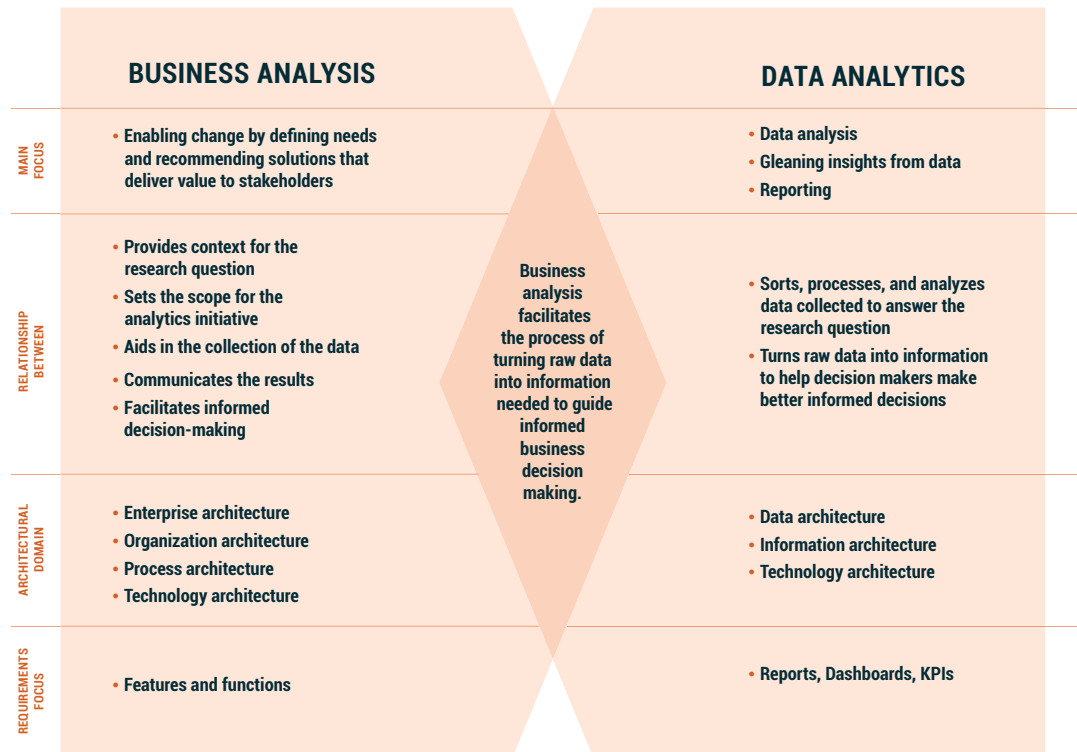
BUSINESS ANALYSIS

DATA ANALYTICS

MAIN FOCUS

• Enabling change by defining needs and recommending solutions that deliver value to stakeholders

• Data analysis
• Gleaning insights from data
• Reporting

RELATIONSHIP BETWEEN

• Provides context for the research question
• Sets the scope for the analytics initiative
• Aids in the collection of the data
• Communicates the results
• Facilitates informed decision-making

Business analysis facilitates the process of turning raw data into information needed to guide informed business decision making.

• Sorts, processes, and analyzes data collected to answer the research question
• Turns raw data into information to help decision makers make better informed decisions

ARCHITECTURAL DOMAIN

• Enterprise architecture
• Organization architecture
• Process architecture
• Technology architecture

• Data architecture
• Information architecture
• Technology architecture

REQUIREMENTS FOCUS

• Features and functions

• Reports, Dashboards, KPIs